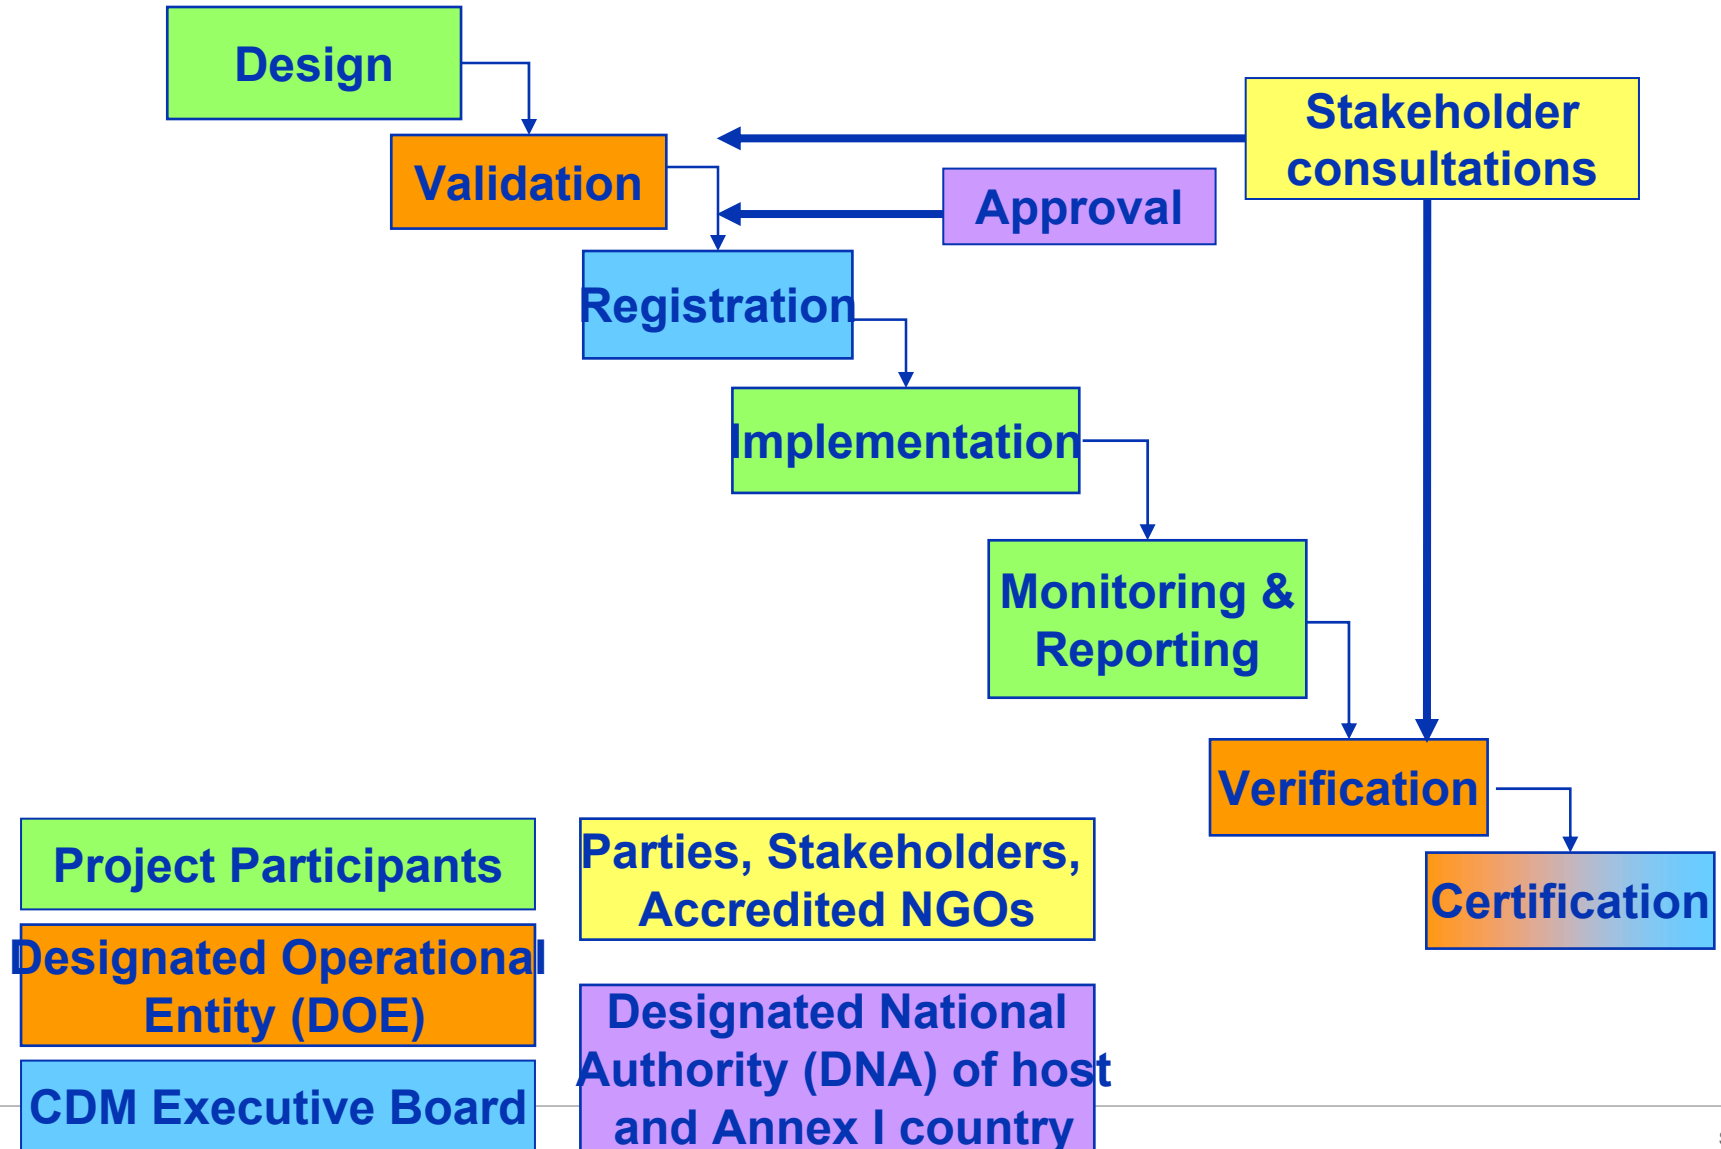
Design

Validation

Stakeholder consultations

Approval

Registration

Implementation

Monitoring & Reporting

Verification

Certification

Project Participants

Designated Operational Entity (DOE)

CDM Executive Board

Parties, Stakeholders, Accredited NGOs

Designated National Authority (DNA) of host and Annex I country